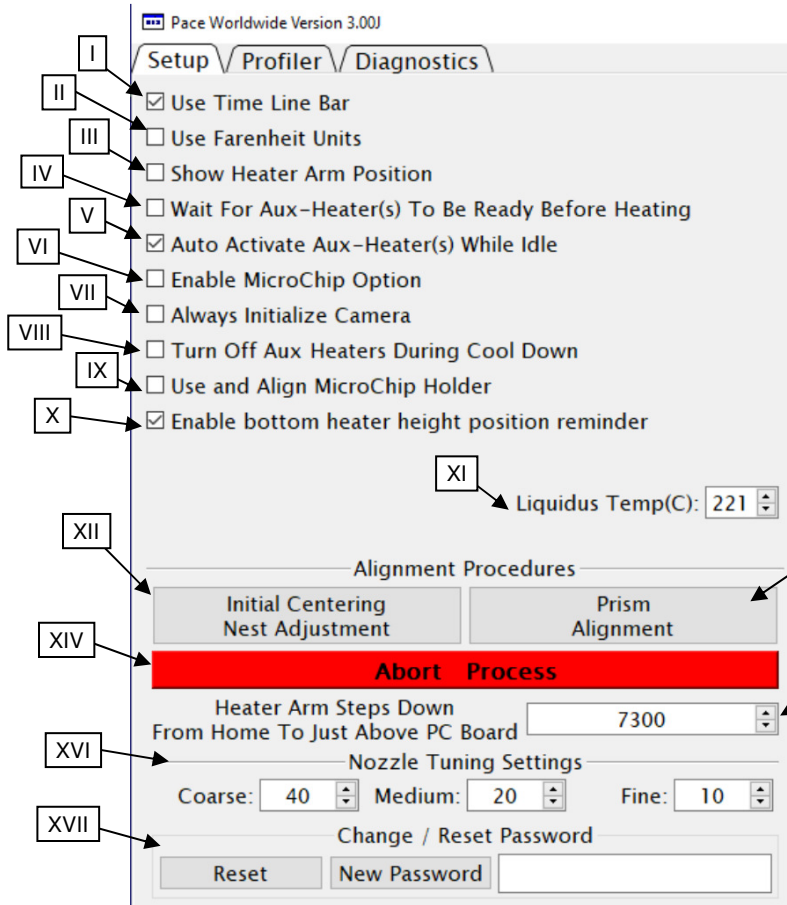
Pace Worldwide Version 3.00J

Setup Profiler Diagnostics

I
☑ Use Time Line Bar
II
☐ Use Farenheit Units
III
☐ Show Heater Arm Position
IV
☐ Wait For Aux-Heater(s) To Be Ready Before Heating
V
☑ Auto Activate Aux-Heater(s) While Idle
VI
☐ Enable MicroChip Option
VII
☐ Always Initialize Camera
VIII
☐ Turn Off Aux Heaters During Cool Down
IX
☐ Use and Align MicroChip Holder
X
☑ Enable bottom heater height position reminder

XI
Liquidus Temp(C): 221

XII
Alignment Procedures

Initial Centering Nest Adjustment

Prism Alignment

XIV
Abort Process

Heater Arm Steps Down From Home To Just Above PC Board 7300

XVI
Nozzle Tuning Settings

Coarse: 40 Medium: 20 Fine: 10

XVII
Change / Reset Password

Reset New Password